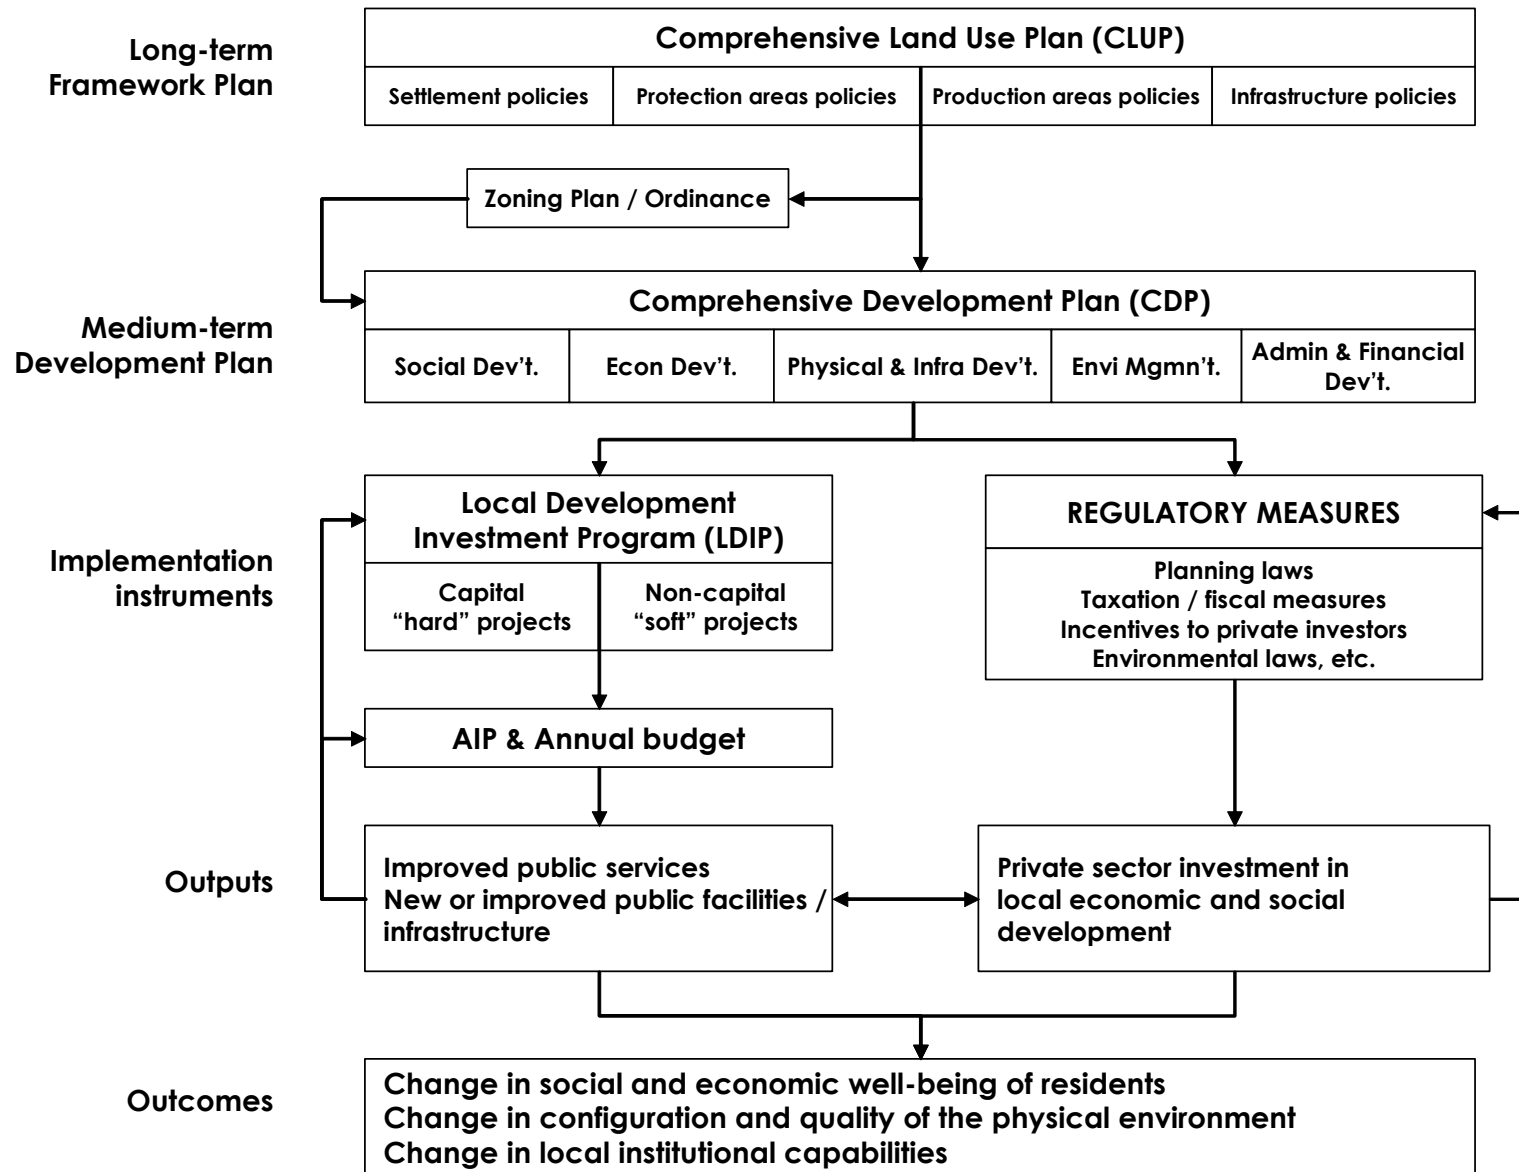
Long-term Framework Plan

Comprehensive Land Use Plan (CLUP)

Settlement policies | Protection areas policies | Production areas policies | Infrastructure policies

Zoning Plan / Ordinance

Medium-term Development Plan

Comprehensive Development Plan (CDP)

Social Dev't. | Econ Dev't. | Physical & Infra Dev't. | Envi Mgmn't. | Admin & Financial Dev't.

Implementation instruments

Local Development Investment Program (LDIP)

Capital "hard" projects

Non-capital "soft" projects

REGULATORY MEASURES

Planning laws
Taxation / fiscal measures
Incentives to private investors
Environmental laws, etc.

AIP & Annual budget

Outputs

Improved public services
New or improved public facilities / infrastructure

Private sector investment in local economic and social development

Outcomes

Change in social and economic well-being of residents
Change in configuration and quality of the physical environment
Change in local institutional capabilities